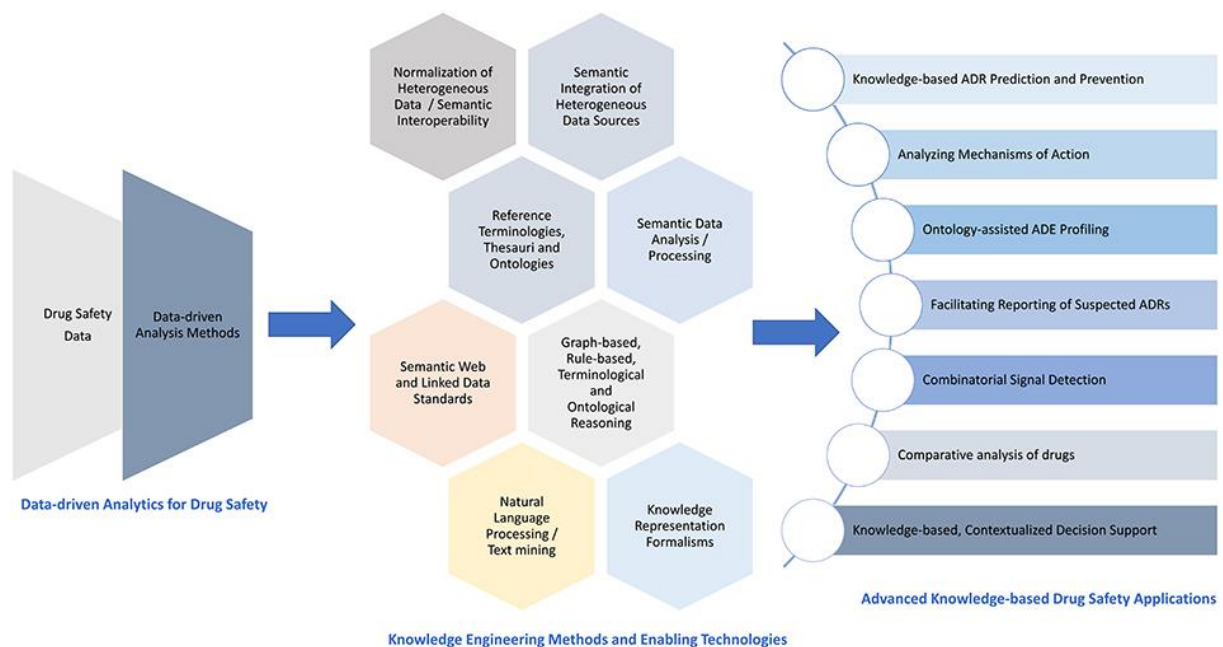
Drug Safety Data

Data-driven Analysis Methods

Data-driven Analytics for Drug Safety

Normalization of Heterogeneous Data / Semantic Interoperability

Semantic Integration of Heterogeneous Data Sources

Reference Terminologies, Thesauri and Ontologies

Semantic Data Analysis / Processing

Semantic Web and Linked Data Standards

Graph-based, Rule-based, Terminological and Ontological Reasoning

Natural Language Processing / Text mining

Knowledge Representation Formalisms

Knowledge Engineering Methods and Enabling Technologies

Knowledge-based ADR Prediction and Prevention

Analyzing Mechanisms of Action

Ontology-assisted ADE Profiling

Facilitating Reporting of Suspected ADRs

Combinatorial Signal Detection

Comparative analysis of drugs

Knowledge-based, Contextualized Decision Support

Advanced Knowledge-based Drug Safety Applications